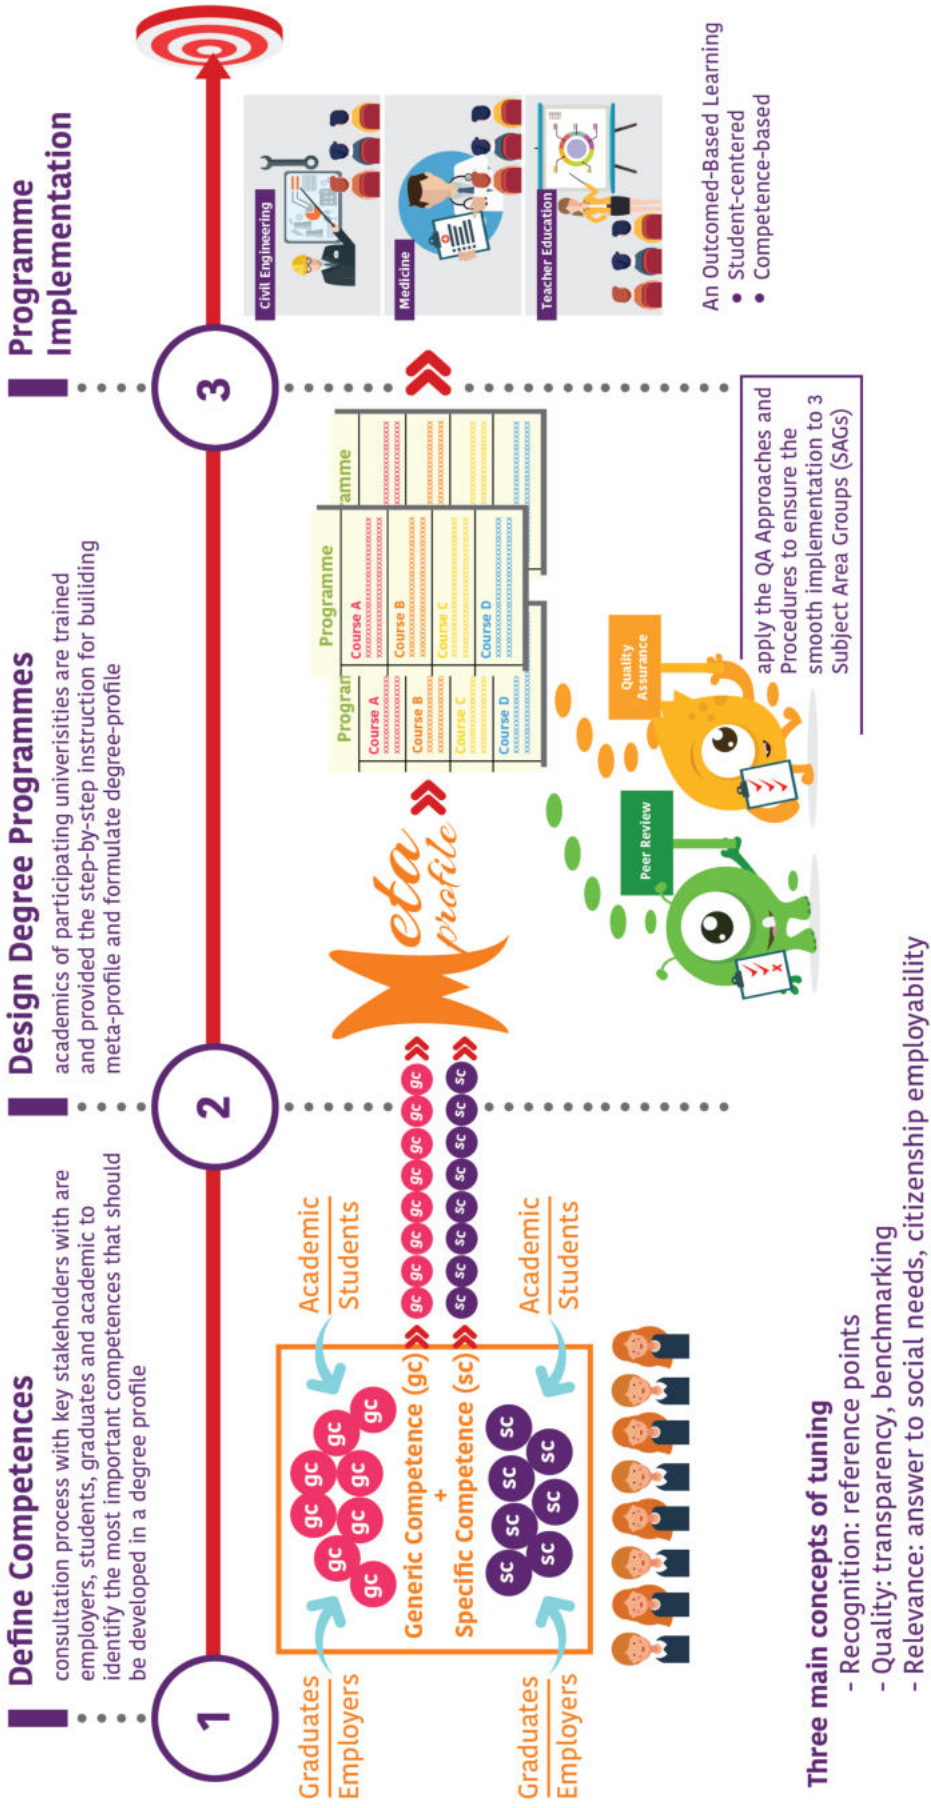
Define Competences
consultation process with key stakeholders with are employers, students, graduates and academic to identify the most important competences that should be developed in a degree profile

Design Degree Programmes
academics of participating universities are trained and provided the step-by-step instruction for building meta-profile and formulate degree-profile

Programme Implementation

1

2

3

Graduates
Employers

Academic
Students

gc gc gc gc gc gc gc gc

Generic Competence (gc)
+
Specific Competence (sc)

sc sc sc sc sc sc sc

Graduates
Employers

Academic
Students

gc gc gc gc gc gc gc gc gc

sc sc sc sc sc sc sc sc sc

Meta profile

Program
Course A
Course B
Course C
Course D

Programme
Course A
Course B
Course C
Course D

amme

Peer Review

Quality Assurance

apply the QA Approaches and Procedures to ensure the smooth implementation to 3 Subject Area Groups (SAGs)

Civil Engineering

Medicine

Teacher Education

An Outcomed-Based Learning
• Student-centered
• Competence-based

Three main concepts of tuning
- Recognition: reference points
- Quality: transparency, benchmarking
- Relevance: answer to social needs, citizenship employability